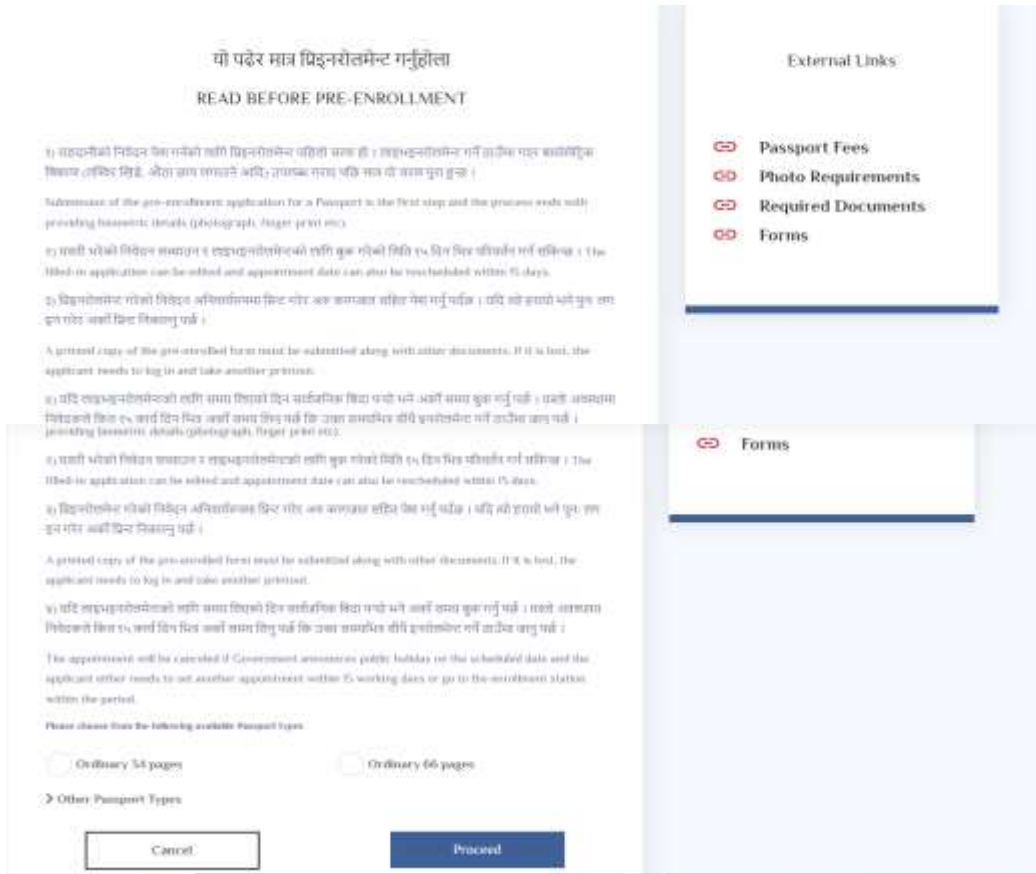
यो पढेर मात्र प्रिइनरोलमेन्ट गर्नुहोला

READ BEFORE PRE-ENROLLMENT

१) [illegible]

Submission of the pre-enrollment application for a Passport is the first step and the process ends with providing biometric details (photograph, finger print etc).

२) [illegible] The filled-in application can be edited and appointment date can also be rescheduled within 15 days.

३) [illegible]

A printed copy of the pre-enrolled form must be submitted along with other documents. If it is lost, the applicant needs to log in and take another printout.

४) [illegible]

providing biometric details (photograph, finger print etc).

२) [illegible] The filled-in application can be edited and appointment date can also be rescheduled within 15 days.

३) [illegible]

A printed copy of the pre-enrolled form must be submitted along with other documents. If it is lost, the applicant needs to log in and take another printout.

४) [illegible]

The appointment will be canceled if Government announces public holiday on the scheduled date and the applicant either needs to set another appointment within 15 working days or go to the enrollment station within the period.

Please choose from the following available Passport Types

Ordinary 34 pages

Ordinary 66 pages

> Other Passport Types

Cancel

Proceed

External Links

Passport Fees

Photo Requirements

Required Documents

Forms

Forms